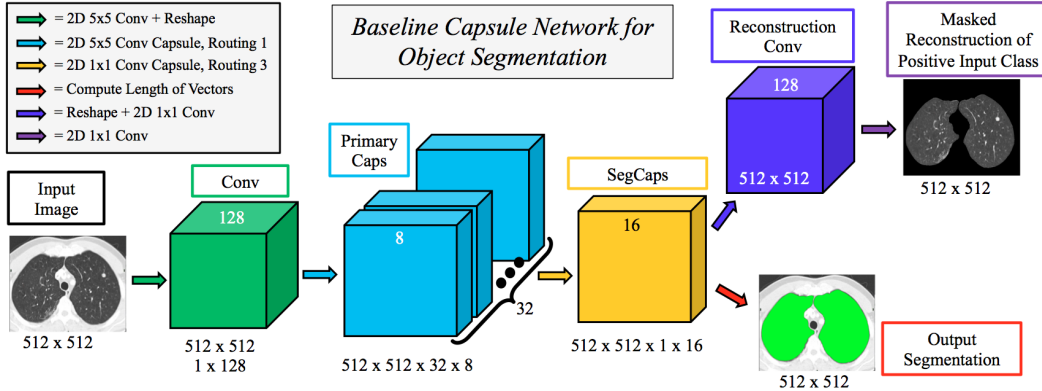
= 2D 5x5 Conv + Reshape
= 2D 5x5 Conv Capsule, Routing 1
= 2D 1x1 Conv Capsule, Routing 3
= Compute Length of Vectors
= Reshape + 2D 1x1 Conv
= 2D 1x1 Conv

Baseline Capsule Network for Object Segmentation

Reconstruction Conv

Masked Reconstruction of Positive Input Class

128

512 x 512

512 x 512

Input Image

Conv

Primary Caps

SegCaps

128

8

16

32

512 x 512

512 x 512
1 x 128

512 x 512 x 32 x 8

512 x 512 x 1 x 16

Output Segmentation

512 x 512